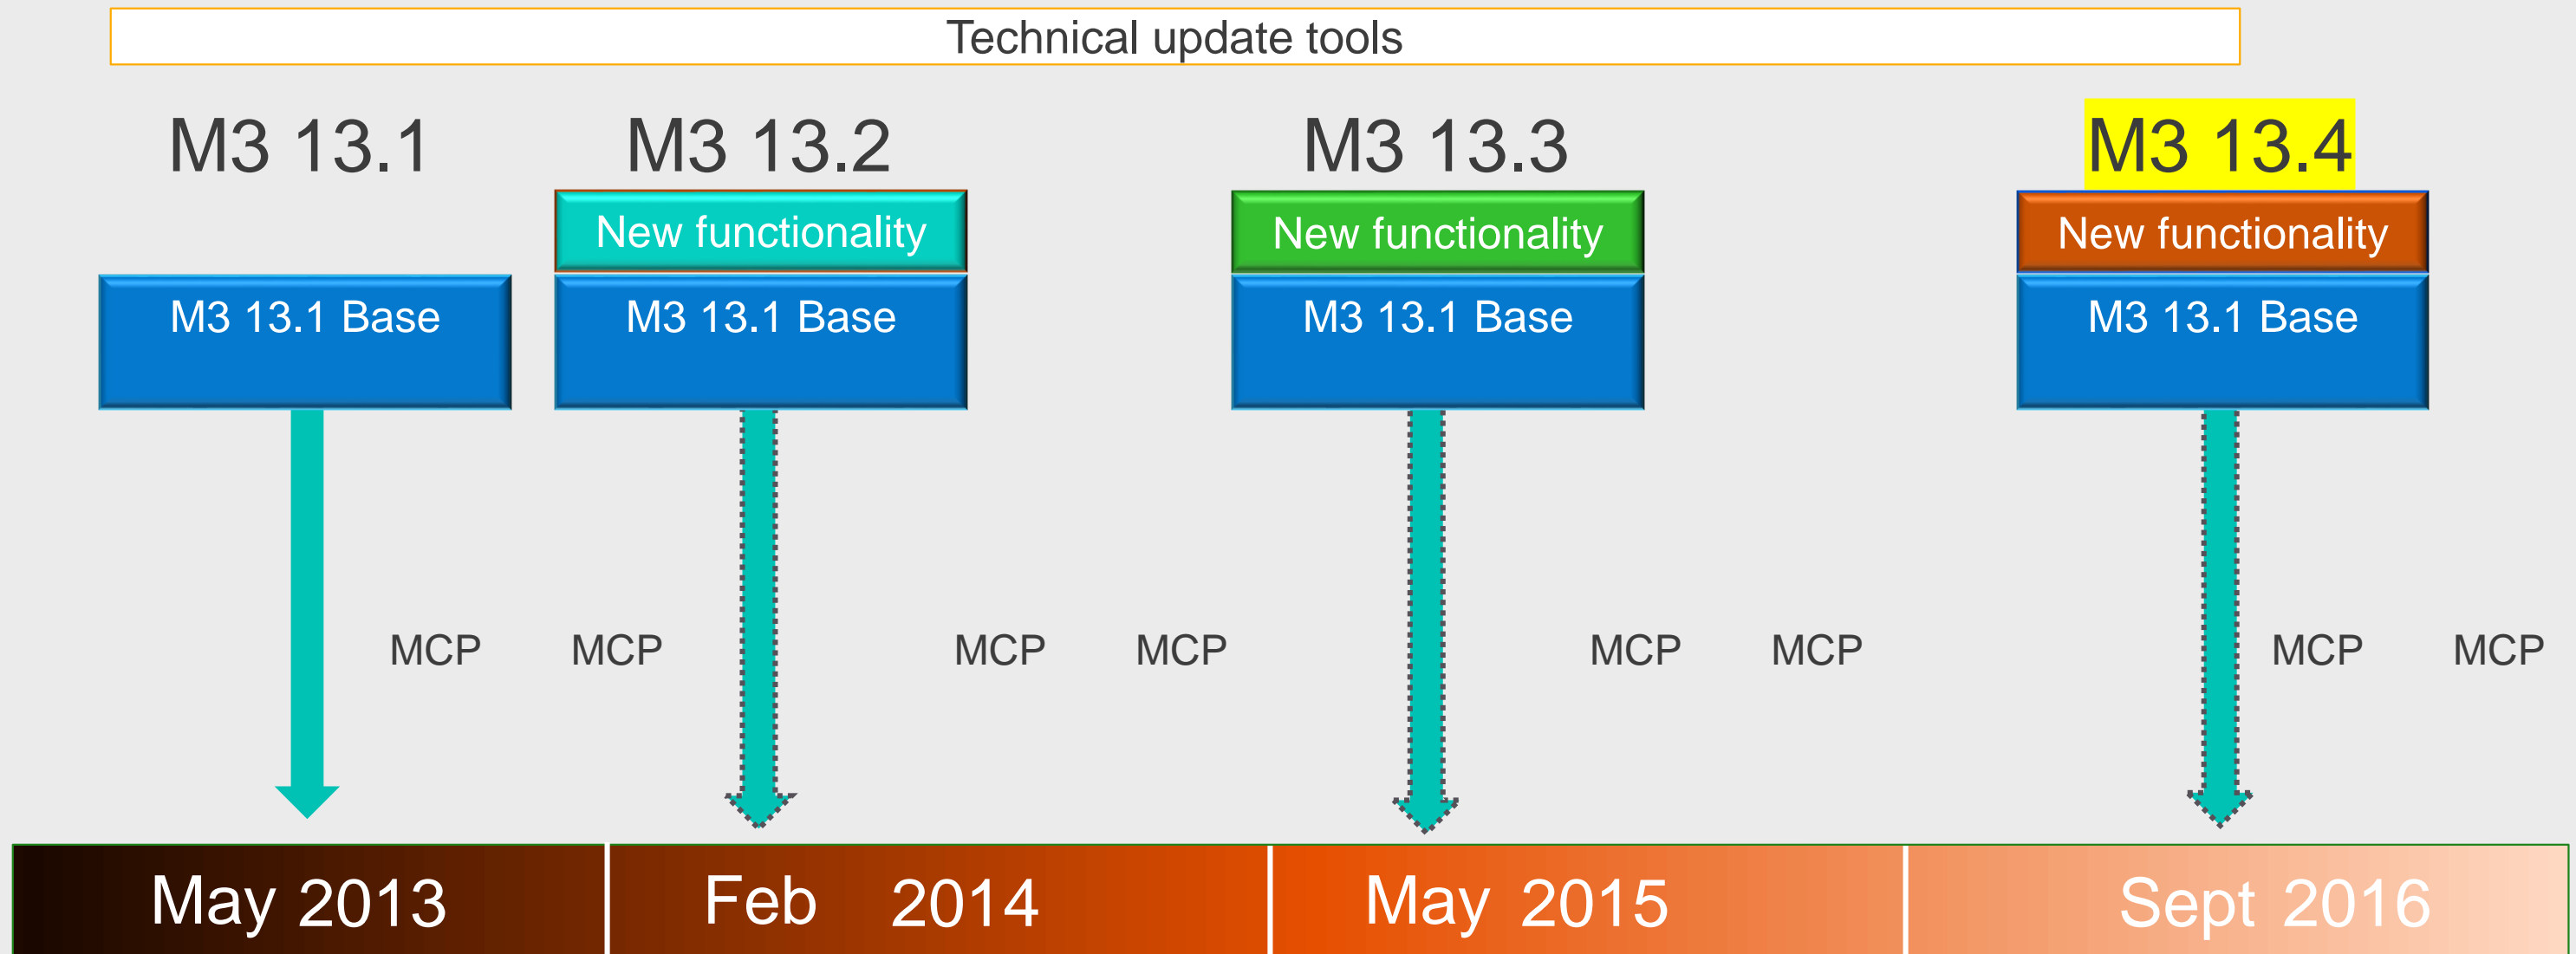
Technical update tools

M3 13.1

M3 13.1 Base

M3 13.2

New functionality

M3 13.1 Base

M3 13.3

New functionality

M3 13.1 Base

M3 13.4

New functionality

M3 13.1 Base

MCP MCP MCP MCP MCP MCP MCP MCP

May 2013

Feb 2014

May 2015

Sept 2016